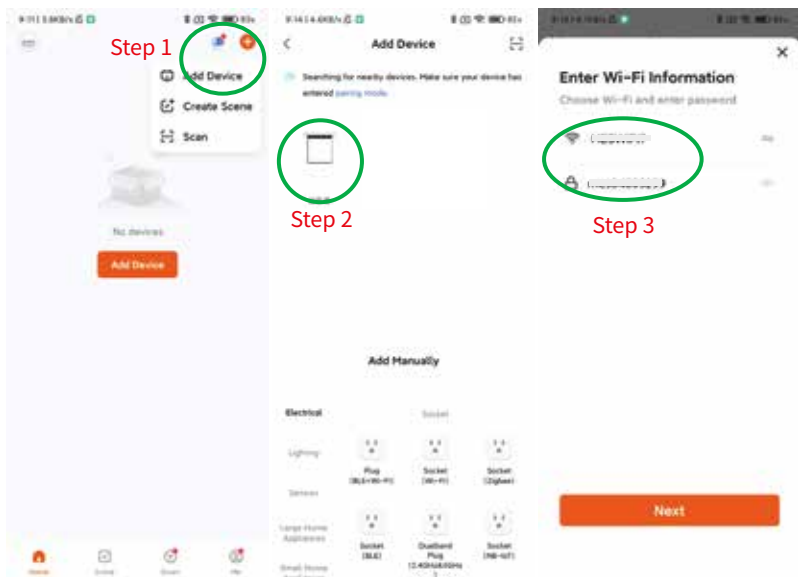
Step 1

Add Device

Create Scene

Scan

No devices

Add Device

Home

Scene

Smart

Me

Add Device

Searching for nearby devices. Make sure your device has entered pairing mode.

Step 2

Add Manually

Electrical

Socket

Lighting

Sensors

Large Home Appliances

Small Home Appliances

Plug (BLE+Wi-Fi)

Socket (Wi-Fi)

Socket (Zigbee)

Socket (BLE)

Dualband Plug (2.4GHz&5GHz)

Socket (NB-IoT)

Enter Wi-Fi Information

Choose Wi-Fi and enter password

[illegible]

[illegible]

Step 3

Next